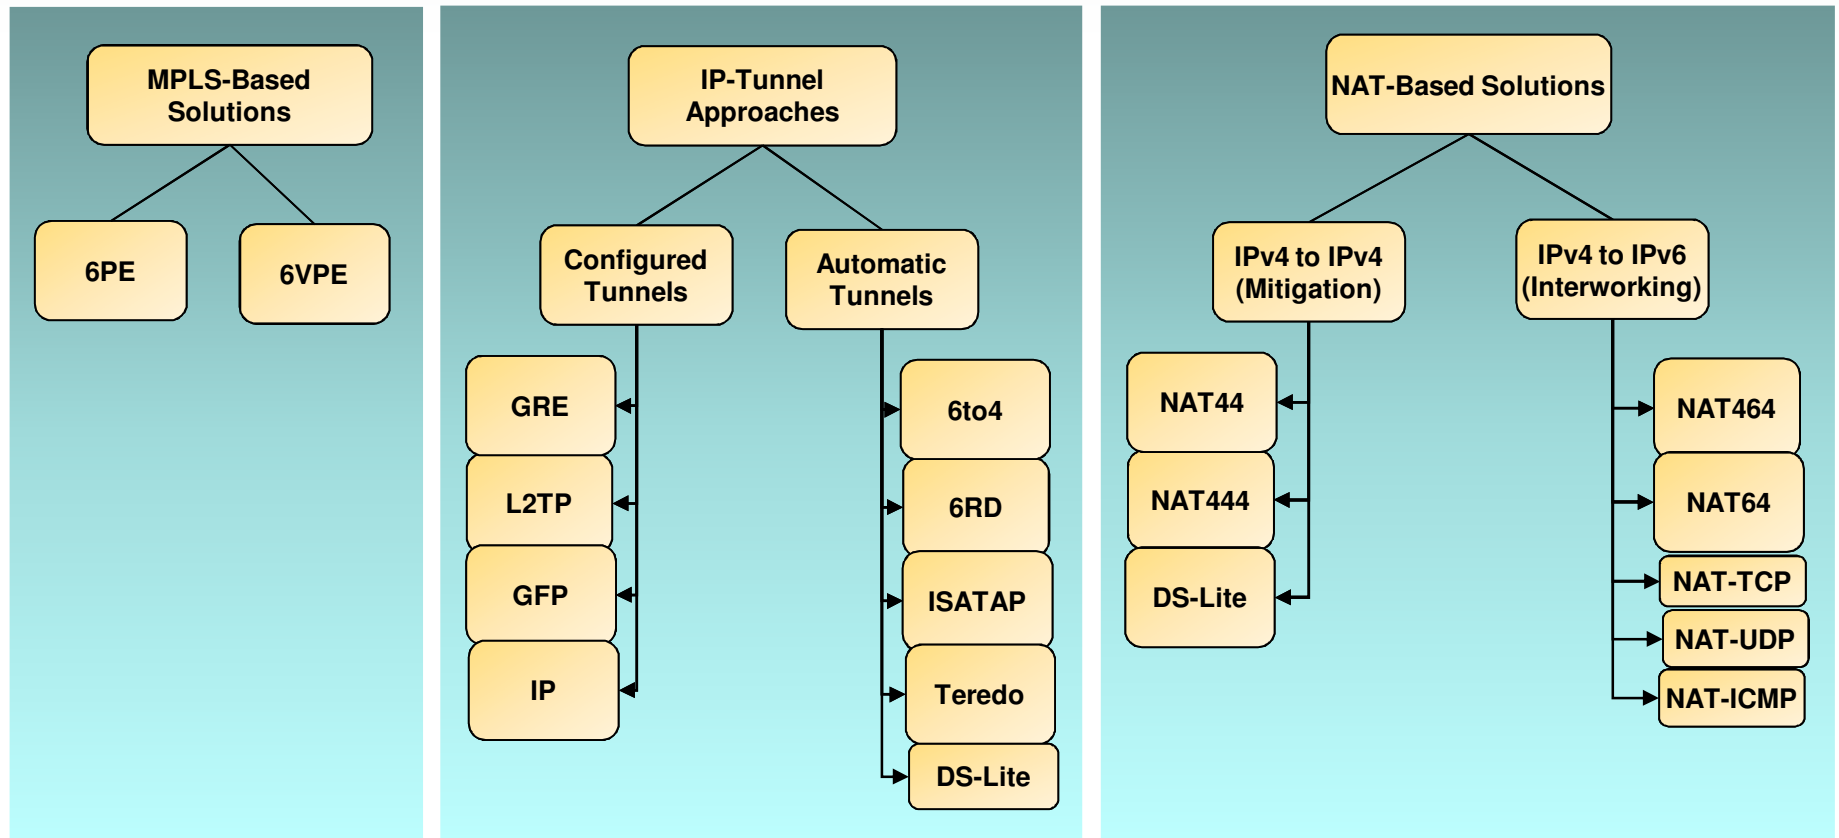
MPLS-Based Solutions

6PE

6VPE

IP-Tunnel Approaches

Configured Tunnels

Automatic Tunnels

GRE

L2TP

GFP

IP

6to4

6RD

ISATAP

Teredo

DS-Lite

NAT-Based Solutions

IPv4 to IPv4 (Mitigation)

IPv4 to IPv6 (Interworking)

NAT44

NAT444

DS-Lite

NAT464

NAT64

NAT-TCP

NAT-UDP

NAT-ICMP